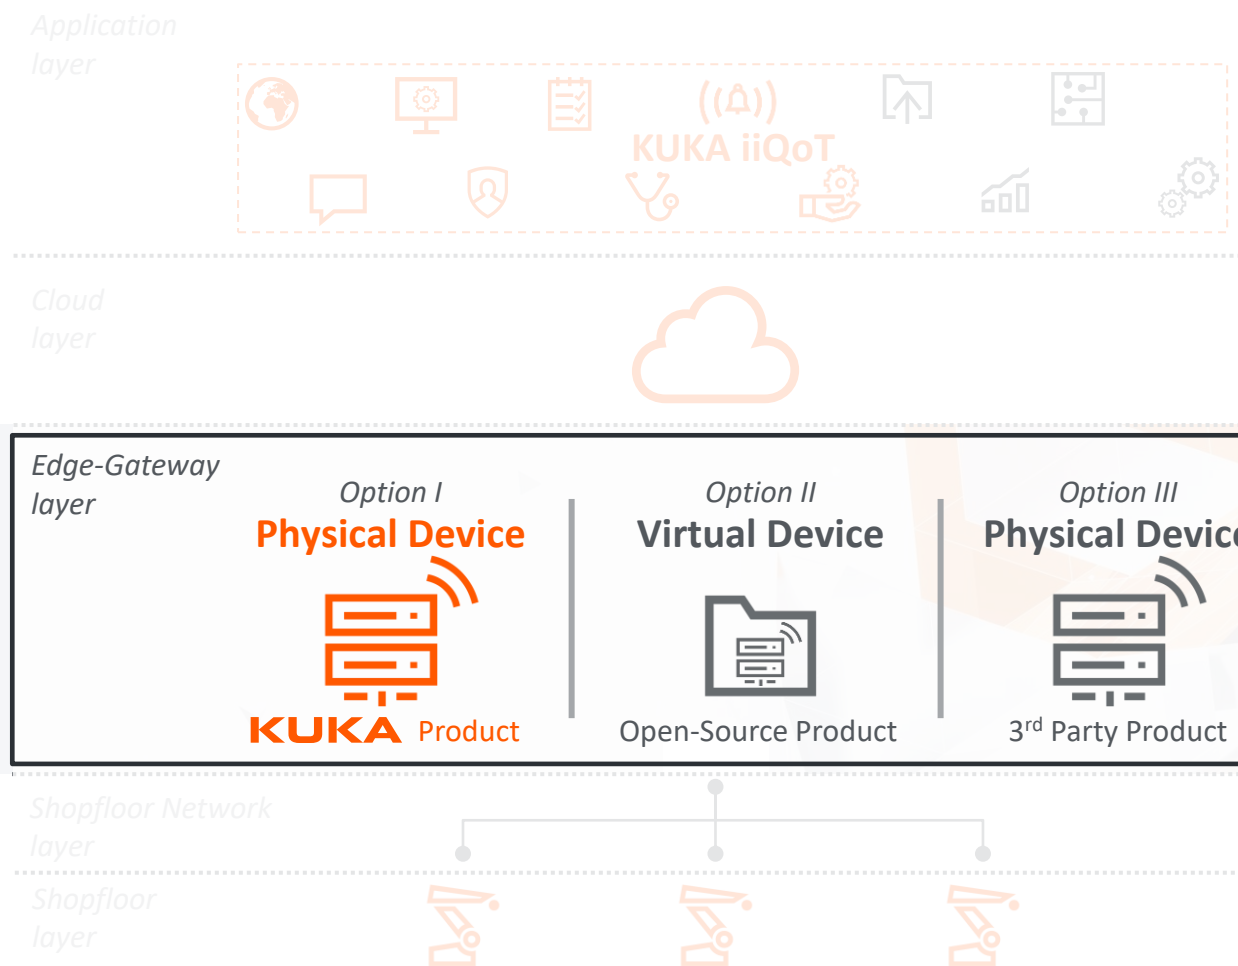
Application layer

KUKA iiQoT

Cloud layer

Edge-Gateway layer

Option I
Physical Device
KUKA Product

Option II
Virtual Device
Open-Source Product

Option III
Physical Devic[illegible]
3$^{rd}$ Party Product

Shopfloor Network layer

Shopfloor layer